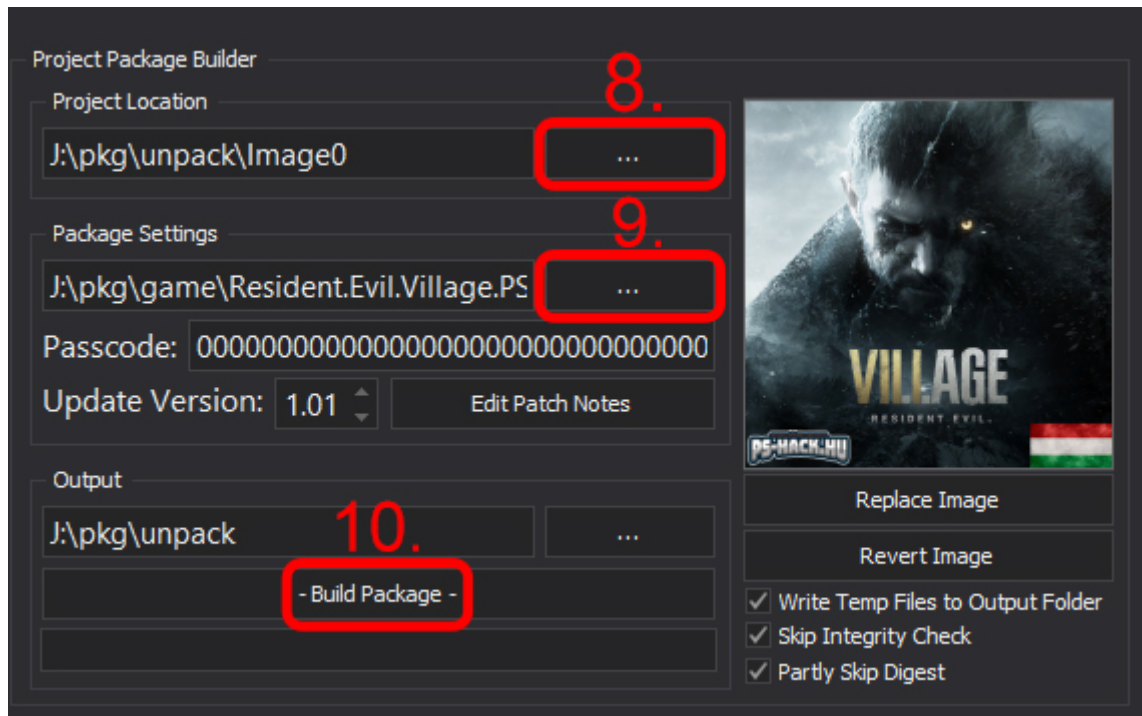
Project Package Builder

Project Location

8.

J:\pkg\unpack\Image0

...

Package Settings

9.

J:\pkg\game\Resident.Evil.Village.PS

...

Passcode: 00000000000000000000000000000000

Update Version: 1.01

Edit Patch Notes

Output

10.

J:\pkg\unpack

...

- Build Package -

VILLAGE

RESIDENT EVIL

PS-HACK.HU

Replace Image

Revert Image

Write Temp Files to Output Folder

Skip Integrity Check

Partly Skip Digest